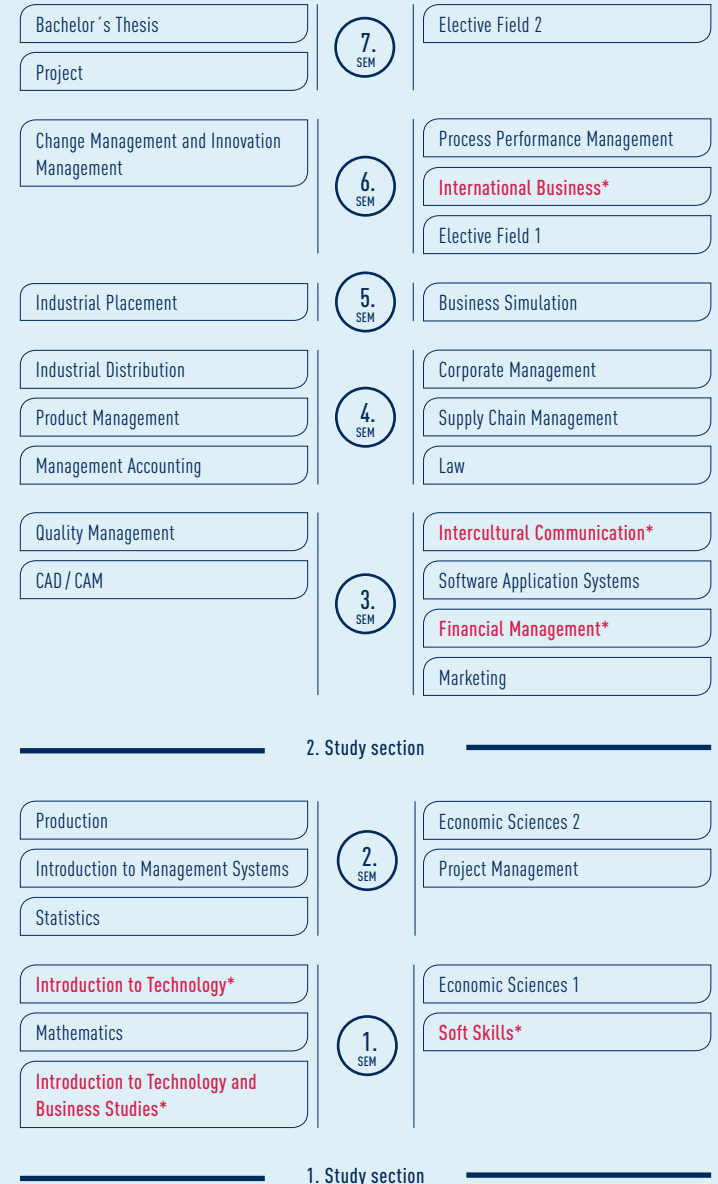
Bachelor´s Thesis

Project

7.
SEM

Elective Field 2

Change Management and Innovation Management

6.
SEM

Process Performance Management

International Business*

Elective Field 1

Industrial Placement

5.
SEM

Business Simulation

Industrial Distribution

Product Management

Management Accounting

4.
SEM

Corporate Management

Supply Chain Management

Law

Quality Management

CAD / CAM

3.
SEM

Intercultural Communication*

Software Application Systems

Financial Management*

Marketing

2. Study section

Production

Introduction to Management Systems

Statistics

2.
SEM

Economic Sciences 2

Project Management

Introduction to Technology*

Mathematics

Introduction to Technology and Business Studies*

1.
SEM

Economic Sciences 1

Soft Skills*

1. Study section